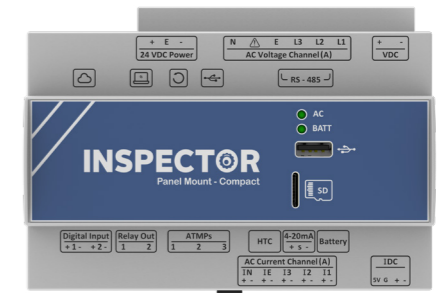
+ E -
24 VDC Power

N E L3 L2 L1
AC Voltage Channel (A)

+ -
VDC

RS - 485

AC
BATT

INSPECTOR
Panel Mount - Compact

SD

Digital Input
+ 1 - + 2 -

Relay Out
1 2

ATMPs
1 2 3

HTC

4-20mA
+ s -

Battery

AC Current Channel (A)
IN IE I3 I2 I1
+ - + - + - + - + -

IDC
5V G + -